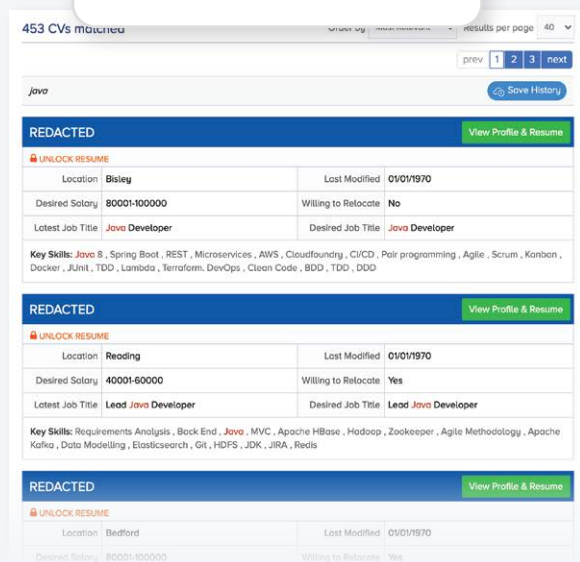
453 CVs matched

Order by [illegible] Results per page 40

prev 1 2 3 next

java

Save History

REDACTED

View Profile & Resume

UNLOCK RESUME

| Location | Bisley | Last Modified | 01/01/1970 |
|---|---|---|---|
| Desired Salary | 80001-100000 | Willing to Relocate | No |
| Latest Job Title | Java Developer | Desired Job Title | Java Developer |

Key Skills: Java 8 , Spring Boot , REST , Microservices , AWS , Cloudfoundry , CI/CD , Pair programming , Agile , Scrum , Kanban , Docker , JUnit , TDD , Lambda , Terraform, DevOps , Clean Code , BDD , TDD , DDD

REDACTED

View Profile & Resume

UNLOCK RESUME

| Location | Reading | Last Modified | 01/01/1970 |
|---|---|---|---|
| Desired Salary | 40001-60000 | Willing to Relocate | Yes |
| Latest Job Title | Lead Java Developer | Desired Job Title | Lead Java Developer |

Key Skills: Requirements Analysis , Back End , Java , MVC , Apache HBase , Hadoop , Zookeeper , Agile Methodology , Apache Kafka , Data Modelling , Elasticsearch , Git , HDFS , JDK , JIRA , Redis

REDACTED

View Profile & Resume

UNLOCK RESUME

| Location | Bedford | Last Modified | 01/01/1970 |
|---|---|---|---|
| Desired Salary | 80001-100000 | Willing to Relocate | Yes |